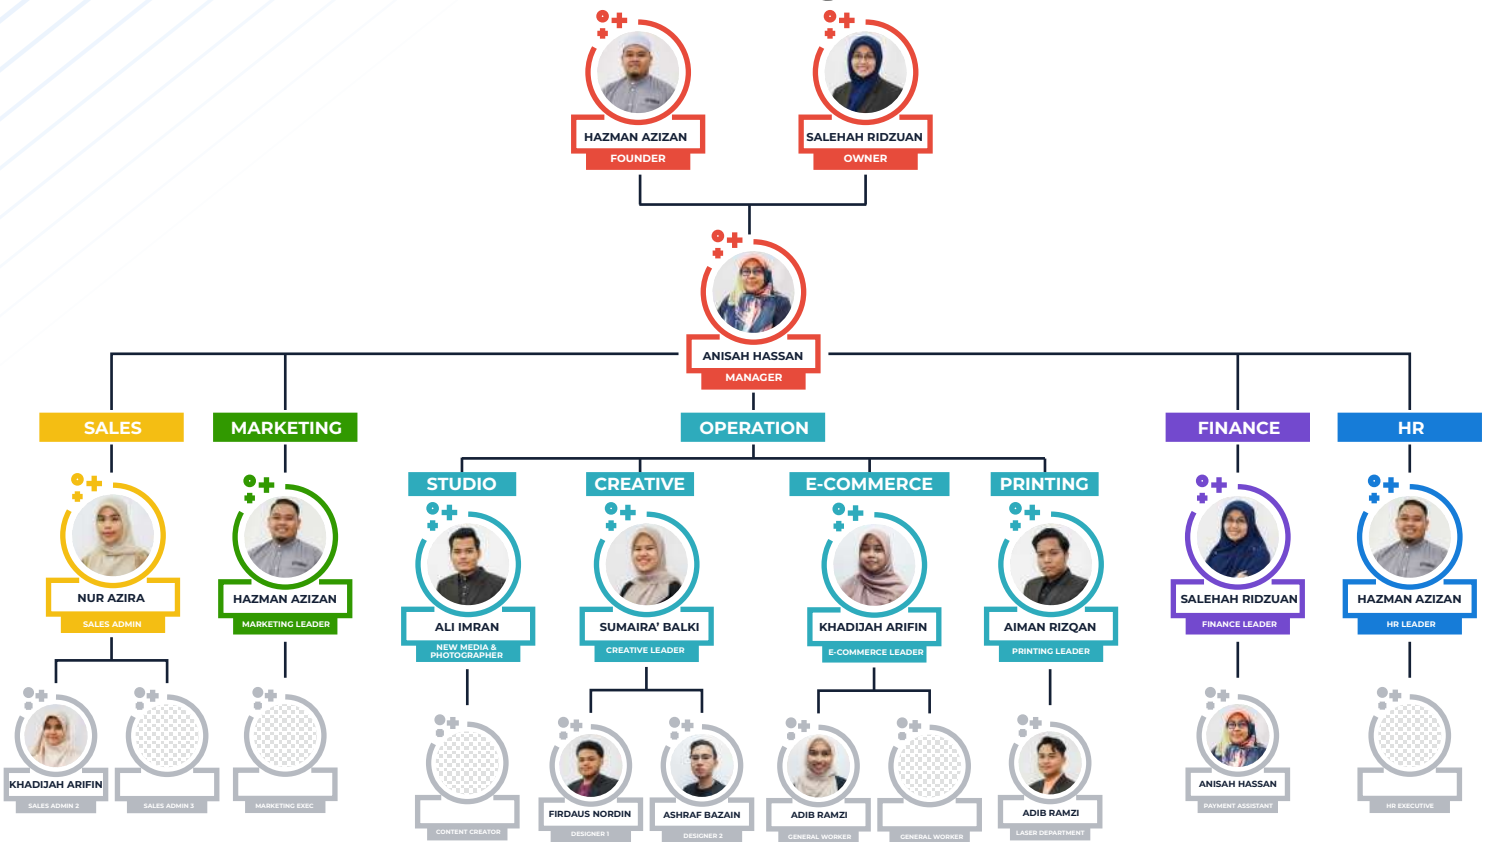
HAZMAN AZIZAN
FOUNDER

SALEHAH RIDZUAN
OWNER

ANISAH HASSAN
MANAGER

SALES
NUR AZIRA
SALES ADMIN
KHADIJAH ARIFIN
SALES ADMIN 2
SALES ADMIN 3

MARKETING
HAZMAN AZIZAN
MARKETING LEADER
MARKETING EXEC

OPERATION

STUDIO
ALI IMRAN
NEW MEDIA & PHOTOGRAPHER
CONTENT CREATOR

CREATIVE
SUMAIRA' BALKI
CREATIVE LEADER
FIRDAUS NORDIN
DESIGNER 1
ASHRAF BAZAIN
DESIGNER 2

E-COMMERCE
KHADIJAH ARIFIN
E-COMMERCE LEADER
ADIB RAMZI
GENERAL WORKER
GENERAL WORKER

PRINTING
AIMAN RIZQAN
PRINTING LEADER
ADIB RAMZI
LASER DEPARTMENT

FINANCE
SALEHAH RIDZUAN
FINANCE LEADER
ANISAH HASSAN
PAYMENT ASSISTANT

HR
HAZMAN AZIZAN
HR LEADER
HR EXECUTIVE